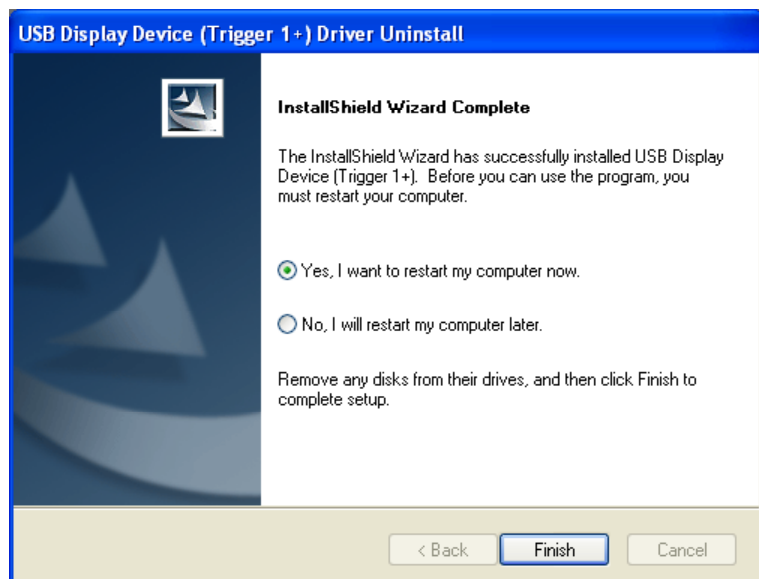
USB Display Device (Trigger 1+) Driver Uninstall

InstallShield Wizard Complete

The InstallShield Wizard has successfully installed USB Display Device (Trigger 1+). Before you can use the program, you must restart your computer.

Yes, I want to restart my computer now.

No, I will restart my computer later.

Remove any disks from their drives, and then click Finish to complete setup.

< Back
Finish
Cancel